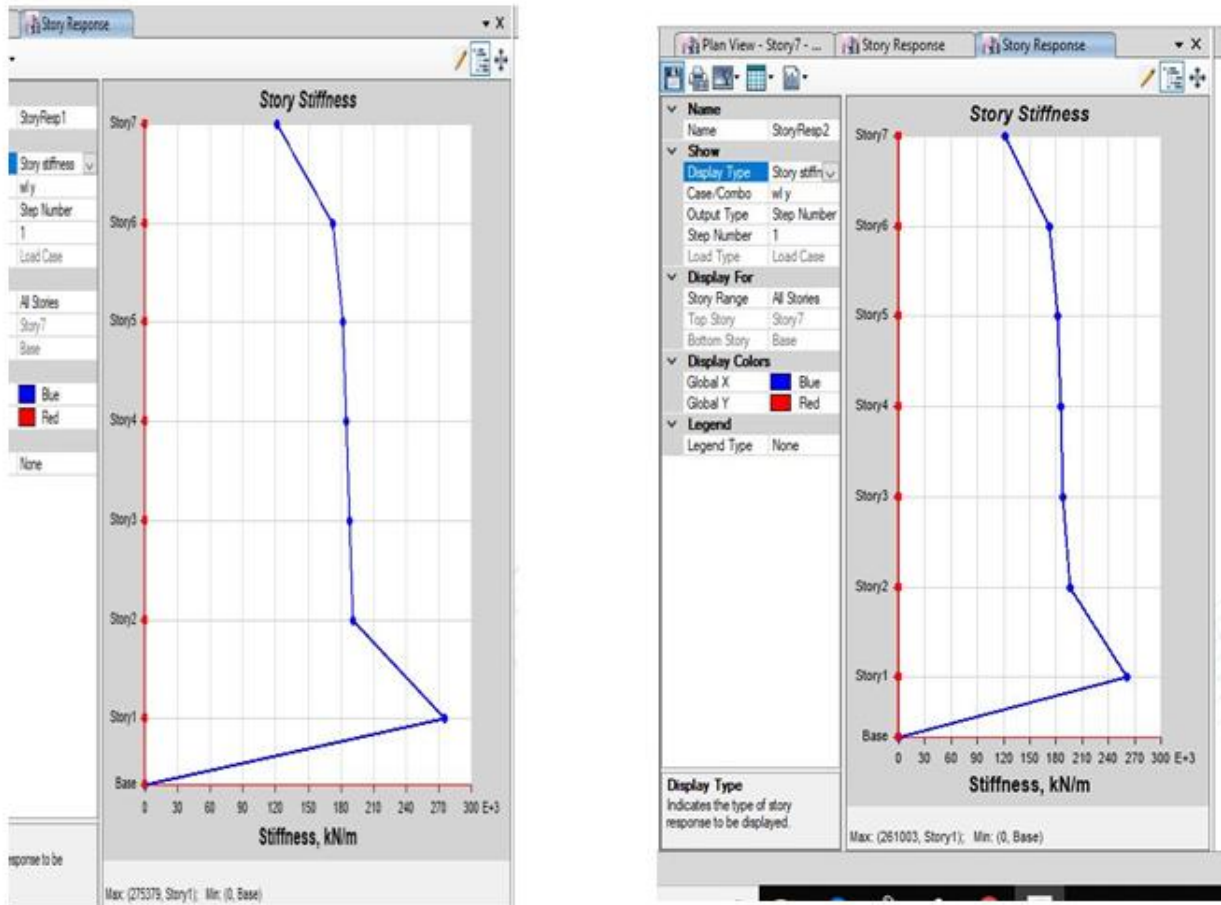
Story Response

StoryResp1
Story stiffness
wl y
Step Number
1
Load Case
All Stories
Story7
Base
Blue
Red
None

Story Stiffness

Story7
Story6
Story5
Story4
Story3
Story2
Story1
Base

0 30 60 90 120 150 180 210 240 270 300 E+3

Stiffness, kN/m

sponse to be

Max: (275379, Story1); Min: (0, Base)

Plan View - Story7 - ...
Story Response
Story Response

| | |
|---|---|
| Name | |
| Name | StoryResp2 |
| Show | |
| Display Type | Story stiffn |
| Case/Combo | wl y |
| Output Type | Step Number |
| Step Number | 1 |
| Load Type | Load Case |
| Display For | |
| Story Range | All Stories |
| Top Story | Story7 |
| Bottom Story | Base |
| Display Colors | |
| Global X | Blue |
| Global Y | Red |
| Legend | |
| Legend Type | None |

Story Stiffness

Story7
Story6
Story5
Story4
Story3
Story2
Story1
Base

0 30 60 90 120 150 180 210 240 270 300 E+3

Stiffness, kN/m

Display Type
Indicates the type of story response to be displayed.

Max: (261003, Story1); Min: (0, Base)